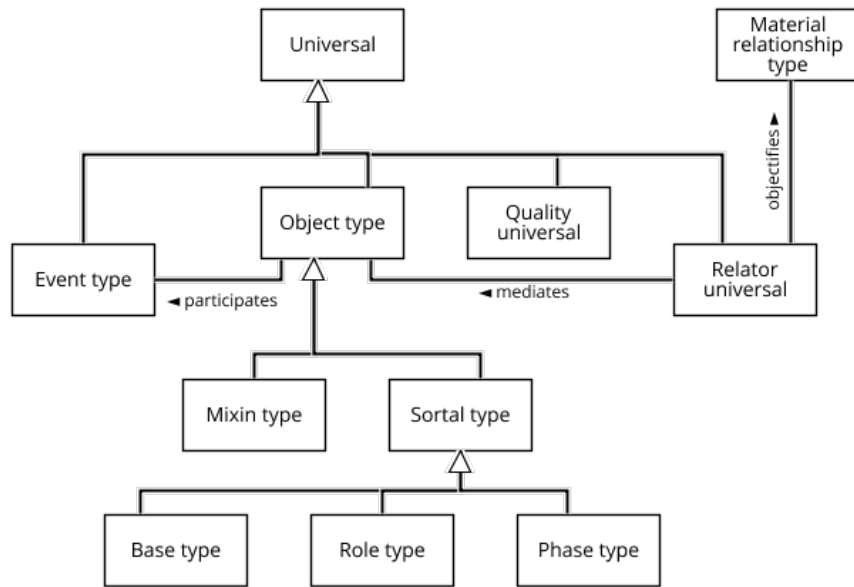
Universal

Material relationship type

objectifies ▸

Object type

Quality universal

Event type

◂ participates

◂ mediates

Relator universal

Mixin type

Sortal type

Base type

Role type

Phase type